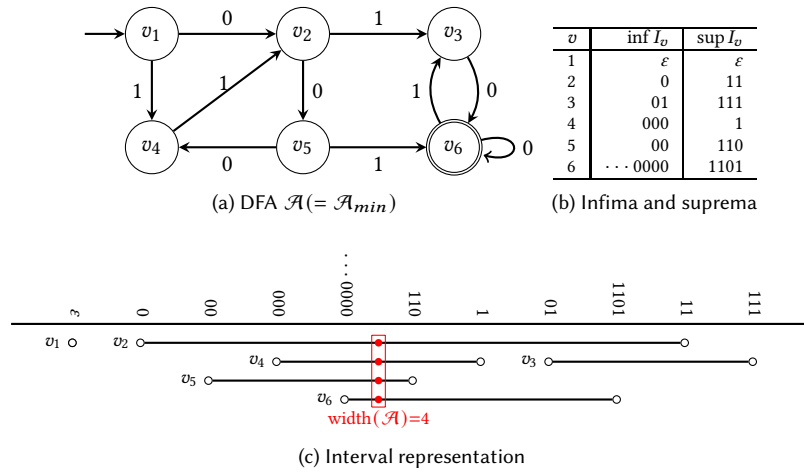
$v_1$ 0 $v_2$ 1 $v_3$

1 1 0 1 0

$v_4$ 0 $v_5$ 1 $v_6$ 0

(a) DFA $\mathcal{A}(=\mathcal{A}_{min})$

| $v$ | $\inf I_v$ | $\sup I_v$ |
|---|---|---|
| 1 | $\varepsilon$ | $\varepsilon$ |
| 2 | 0 | 11 |
| 3 | 01 | 111 |
| 4 | 000 | 1 |
| 5 | 00 | 110 |
| 6 | $\cdots 0000$ | 1101 |

(b) Infima and suprema

$\vdots$

$\varepsilon$ 0 00 000 0000 110 1 01 1101 11 111

$v_1$ $v_2$ $v_4$ $v_3$ $v_5$ $v_6$

width($\mathcal{A}$)=4

(c) Interval representation